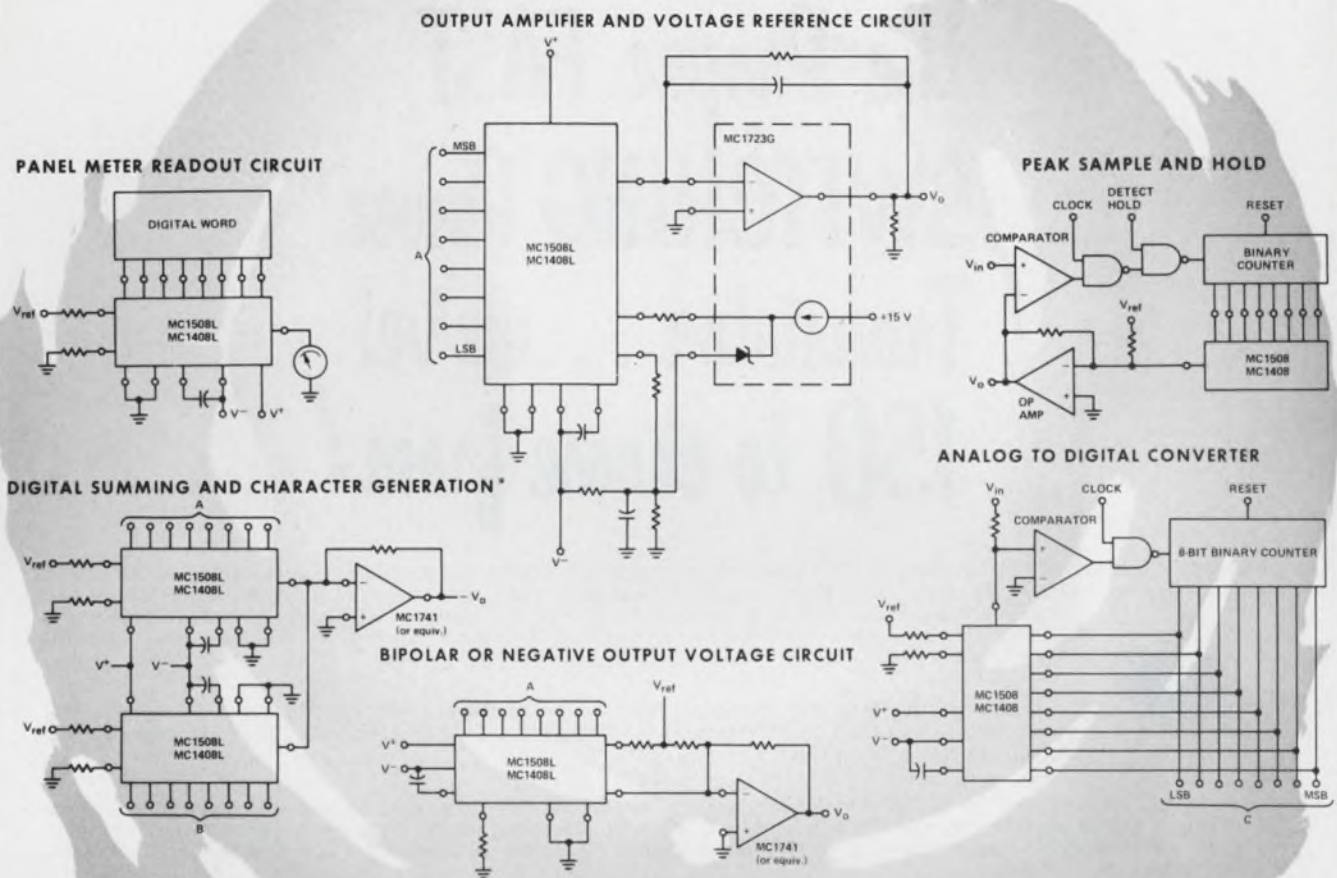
OUTPUT AMPLIFIER AND VOLTAGE REFERENCE CIRCUIT

$V^+$

MSB

A

LSB

MC1508L
MC1408L

MC1723G

$V_o$

+15 V

$V^-$

PANEL METER READOUT CIRCUIT

DIGITAL WORD

$V_{ref}$

MC1508L
MC1408L

$V^-$ $V^+$

PEAK SAMPLE AND HOLD

CLOCK

DETECT HOLD

RESET

COMPARATOR

$V_{in}$

BINARY COUNTER

$V_{ref}$

$V_o$

OP AMP

MC1508
MC1408

ANALOG TO DIGITAL CONVERTER

DIGITAL SUMMING AND CHARACTER GENERATION*

A

$V_{ref}$

MC1508L
MC1408L

$-V_o$

MC1741
(or equiv.)

$V^+$

$V^-$

$V_{ref}$

MC1508L
MC1408L

B

$V_{in}$

CLOCK

RESET

COMPARATOR

8-BIT BINARY COUNTER

$V_{ref}$

MC1508
MC1408

$V^+$

$V^-$

LSB

MSB

C

BIPOLAR OR NEGATIVE OUTPUT VOLTAGE CIRCUIT

A

$V_{ref}$

$V^+$

$V^-$

MC1508L
MC1408L

$V_o$

MC1741
(or equiv.)